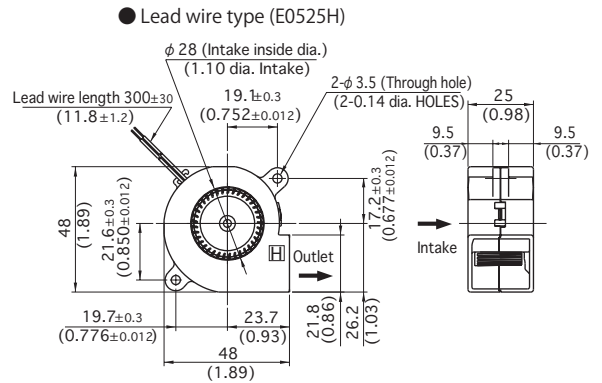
● Lead wire type (E0525H)

$\phi$ 28 (Intake inside dia.)
(1.10 dia. Intake)

Lead wire length 300±30
(11.8±1.2)

19.1±0.3
(0.752±0.012)

2-$\phi$ 3.5 (Through hole)
(2-0.14 dia. HOLES)

25
(0.98)

9.5
(0.37)

9.5
(0.37)

48
(1.89)

21.6±0.3
(0.850±0.012)

17.2±0.3
(0.677±0.012)

H Outlet

Intake

19.7±0.3
(0.776±0.012)

23.7
(0.93)

21.8
(0.86)

26.2
(1.03)

48
(1.89)